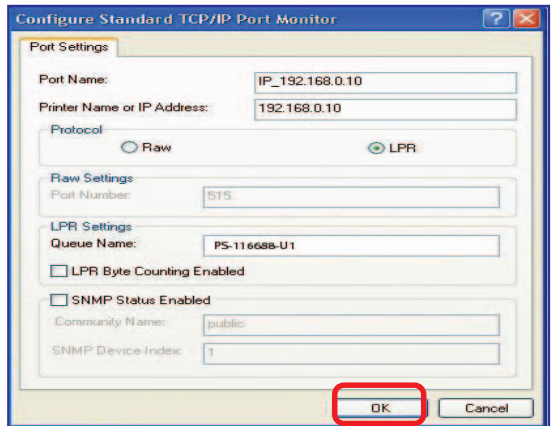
Configure Standard TCP/IP Port Monitor

Port Settings

Port Name: IP_192.168.0.10

Printer Name or IP Address: 192.168.0.10

Protocol

Raw

LPR

Raw Settings

Port Number: 515

LPR Settings

Queue Name: PS-116688-U1

LPR Byte Counting Enabled

SNMP Status Enabled

Community Name: public

SNMP Device Index: 1

OK

Cancel